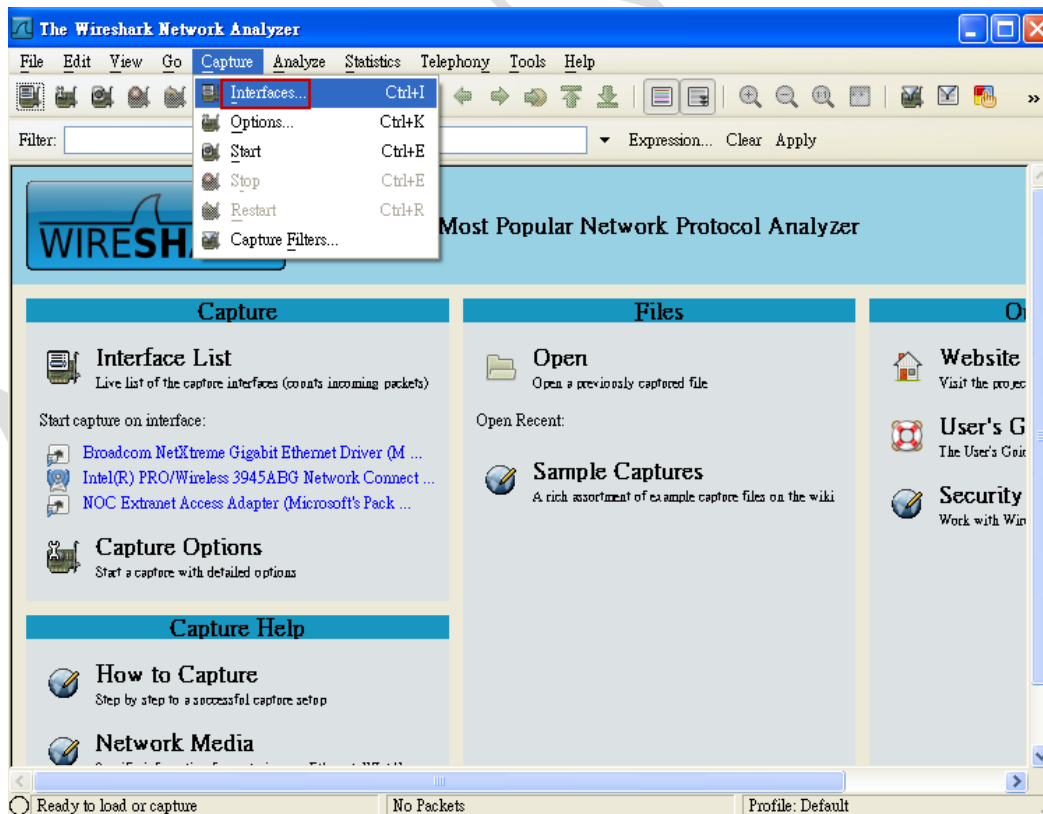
The Wireshark Network Analyzer

File Edit View Go Capture Analyze Statistics Telephony Tools Help

Interfaces... Ctrl+I
Options... Ctrl+K
Start Ctrl+E
Stop Ctrl+E
Restart Ctrl+R
Capture Filters...

Filter: Expression... Clear Apply

WIRESHA

Most Popular Network Protocol Analyzer

Capture

Interface List
Live list of the capture interfaces (counts incoming packets)

Start capture on interface:
Broadcom NetXtreme Gigabit Ethernet Driver (M ...
Intel(R) PRO/Wireless 3945ABG Network Connect ...
NOC Extranet Access Adapter (Microsoft's Pack ...

Capture Options
Start a capture with detailed options

Capture Help

How to Capture
Step by step to a successful capture setup

Network Media

Files

Open
Open a previously captured file

Open Recent:

Sample Captures
A rich assortment of example capture files on the wiki

On

Website
Visit the projec

User's G
The User's Guid

Security
Work with Wir

Ready to load or capture
No Packets
Profile: Default